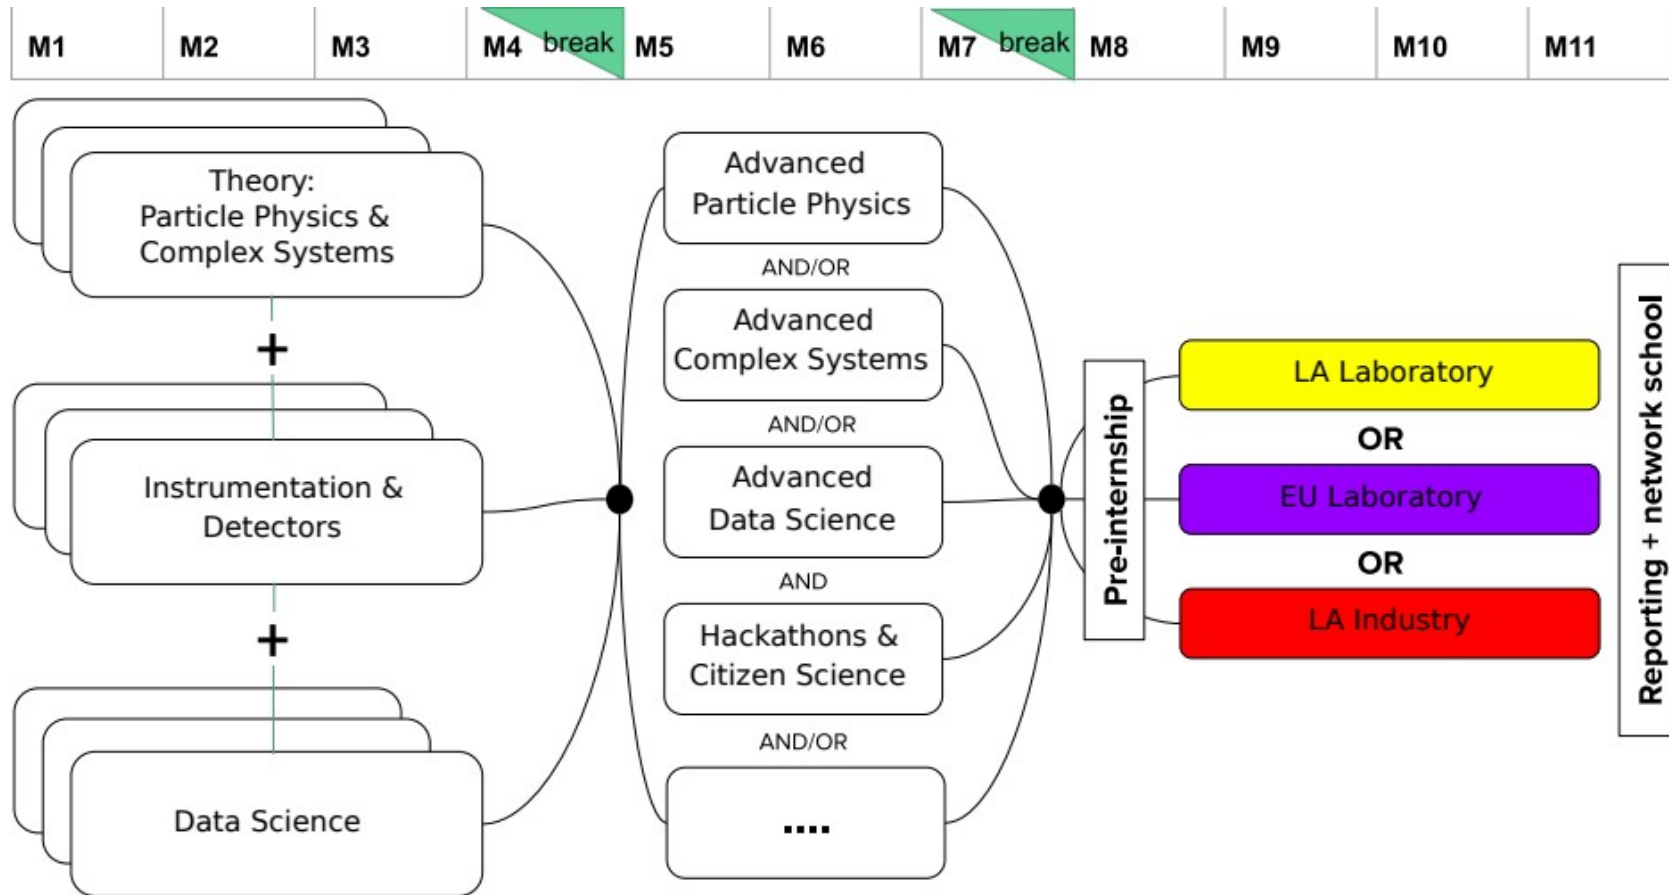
| M1 | M2 | M3 | M4 break | M5 | M6 | M7 break | M8 | M9 | M10 | M11 |
|---|---|---|---|---|---|---|---|---|---|---|

Theory: Particle Physics & Complex Systems

+

Instrumentation & Detectors

+

Data Science

Advanced Particle Physics

AND/OR

Advanced Complex Systems

AND/OR

Advanced Data Science

AND

Hackathons & Citizen Science

AND/OR

....

Pre-internship

LA Laboratory

OR

EU Laboratory

OR

LA Industry

Reporting + network school